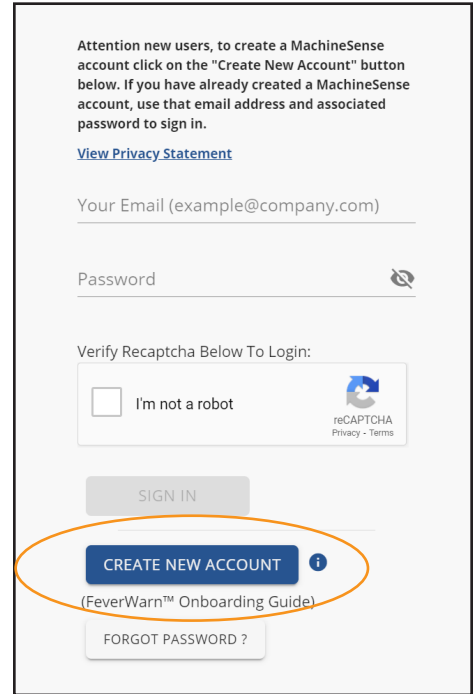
Attention new users, to create a MachineSense account click on the "Create New Account" button below. If you have already created a MachineSense account, use that email address and associated password to sign in.

View Privacy Statement

Your Email (example@company.com)

Password

Verify Recaptcha Below To Login:

I'm not a robot

reCAPTCHA
Privacy - Terms

SIGN IN

CREATE NEW ACCOUNT

(FeverWarn™ Onboarding Guide)

FORGOT PASSWORD ?